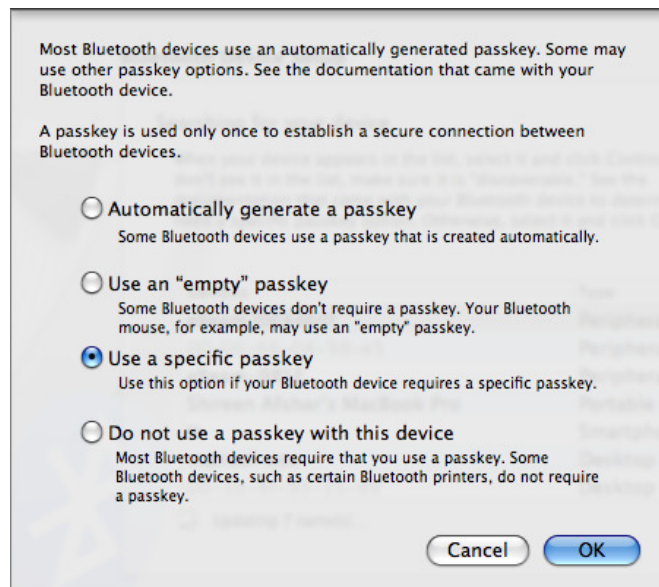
Most Bluetooth devices use an automatically generated passkey. Some may use other passkey options. See the documentation that came with your Bluetooth device.

A passkey is used only once to establish a secure connection between Bluetooth devices.

Automatically generate a passkey
Some Bluetooth devices use a passkey that is created automatically.

Use an "empty" passkey
Some Bluetooth devices don't require a passkey. Your Bluetooth mouse, for example, may use an "empty" passkey.

Use a specific passkey
Use this option if your Bluetooth device requires a specific passkey.

Do not use a passkey with this device
Most Bluetooth devices require that you use a passkey. Some Bluetooth devices, such as certain Bluetooth printers, do not require a passkey.

Cancel
OK